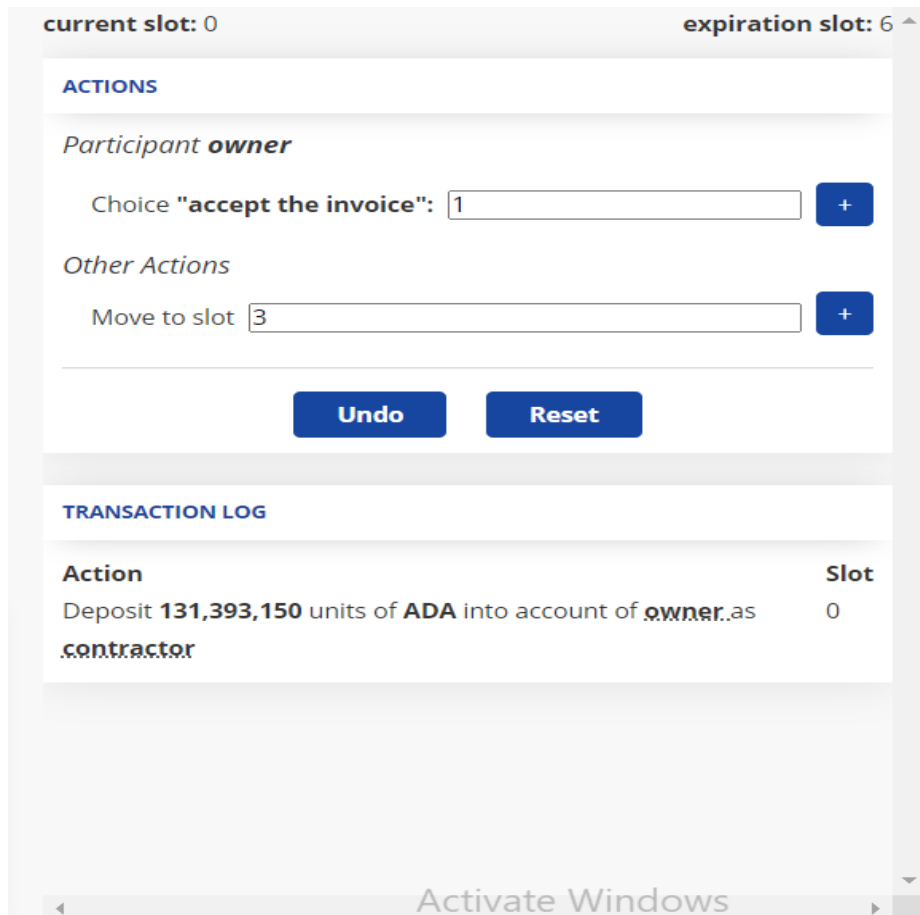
**current slot:** 0

**expiration slot:** 6

ACTIONS

*Participant **owner***

Choice **"accept the invoice":** 1 +

*Other Actions*

Move to slot 3 +

Undo

Reset

TRANSACTION LOG

| Action | Slot |
|---|---|
| Deposit **131,393,150** units of **ADA** into account of **owner** as **contractor** | 0 |

Activate Windows